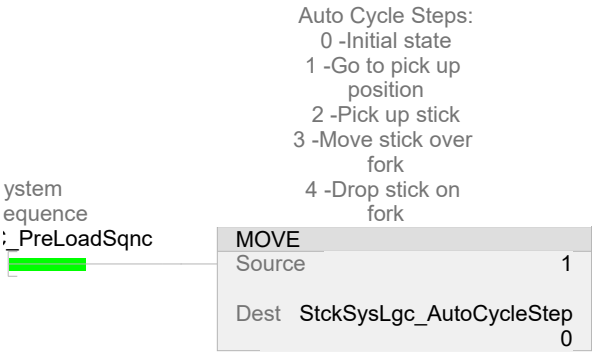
Auto Cycle Steps:
0 -Initial state
1 -Go to pick up position
2 -Pick up stick
3 -Move stick over fork
4 -Drop stick on fork

ystem
equence
:_PreLoadSqnc

MOVE
Source 1

Dest StckSysLgc_AutoCycleStep
0